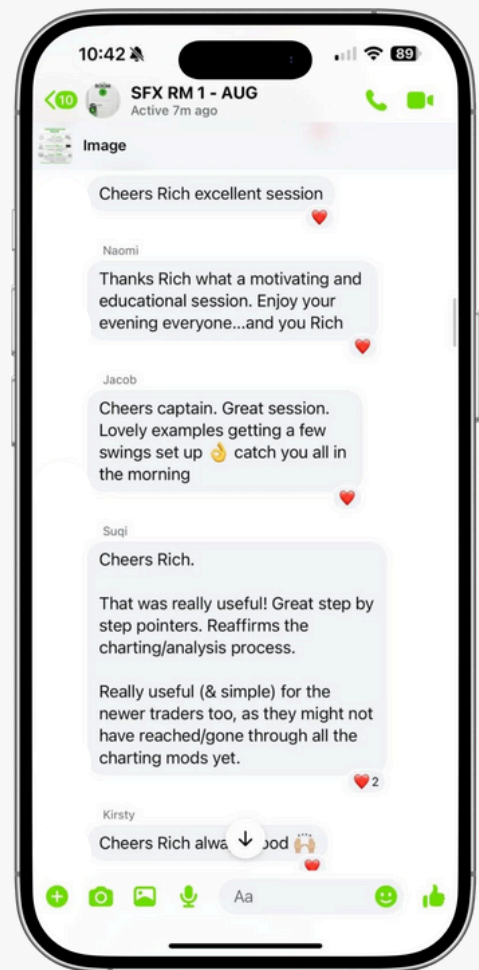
10:42 89

10 SFX RM 1 - AUG
Active 7m ago

Image

Cheers Rich excellent session

Naomi
Thanks Rich what a motivating and educational session. Enjoy your evening everyone...and you Rich

Jacob
Cheers captain. Great session. Lovely examples getting a few swings set up 👌 catch you all in the morning

Suqi
Cheers Rich.

That was really useful! Great step by step pointers. Reaffirms the charting/analysis process.

Really useful (& simple) for the newer traders too, as they might not have reached/gone through all the charting mods yet.

2

Kirsty
Cheers Rich alwa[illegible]ood 🙌

Aa